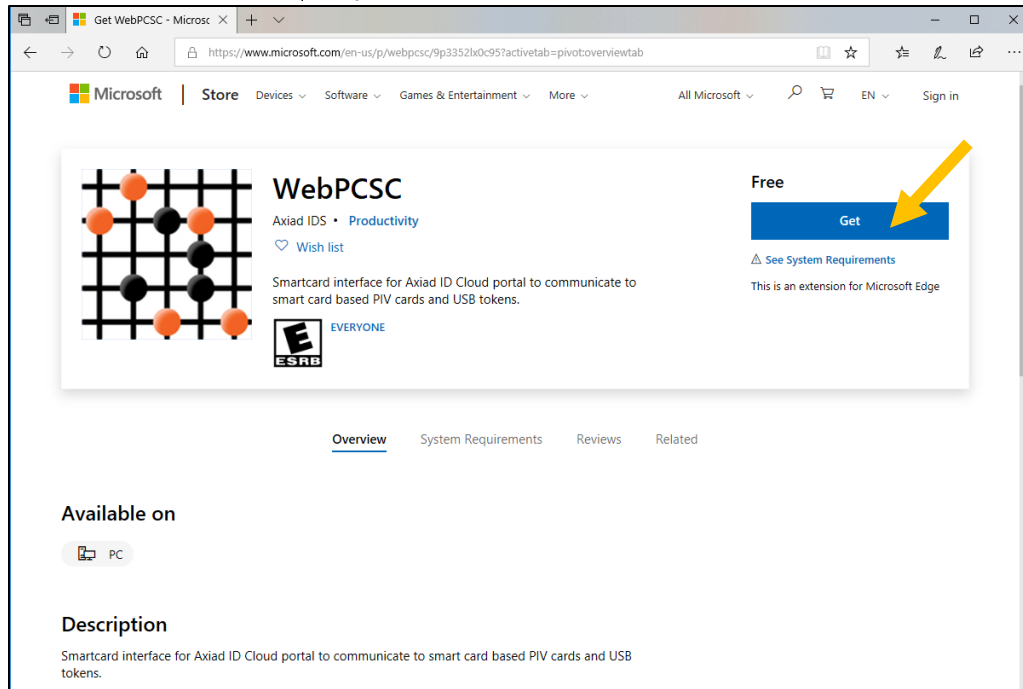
Get WebPCSC - Microsc

https://www.microsoft.com/en-us/p/webpcsc/9p3352lx0c95?activetab=pivot:overviewtab

Microsoft | Store Devices Software Games & Entertainment More All Microsoft EN Sign in

WebPCSC
Axiad IDS • Productivity
Wish list

Smartcard interface for Axiad ID Cloud portal to communicate to smart card based PIV cards and USB tokens.

E ESRB EVERYONE

Free
Get
See System Requirements
This is an extension for Microsoft Edge

Overview System Requirements Reviews Related

Available on
PC

Description
Smartcard interface for Axiad ID Cloud portal to communicate to smart card based PIV cards and USB tokens.